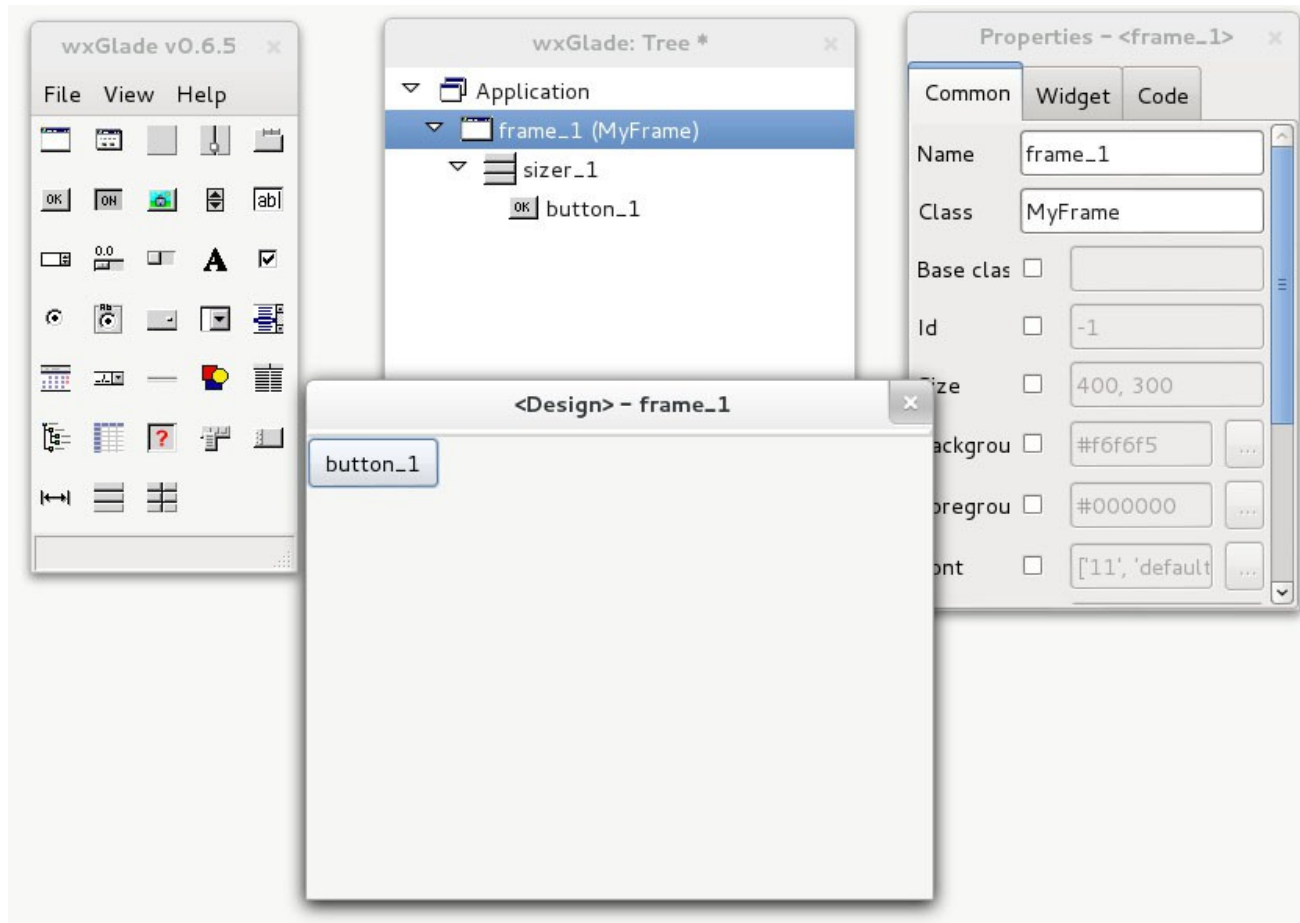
wxGlade v0.6.5

File View Help

OK ON abl A

wxGlade: Tree *

Application
frame_1 (MyFrame)
sizer_1
OK button_1

Properties - <frame_1>

Common Widget Code

Name frame_1
Class MyFrame
Base clas
Id -1
ize 400, 300
ackgrou #f6f6f5 ...
oregrou #000000 ...
ont ['11', 'default ...

<Design> - frame_1

button_1